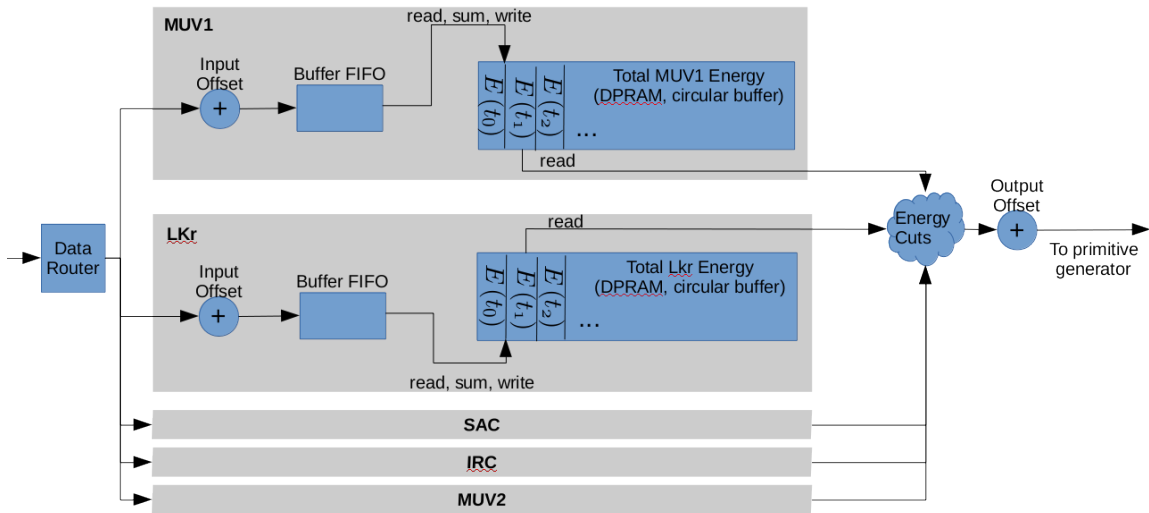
MUV1

read, sum, write

Input Offset

+

Buffer FIFO

$E(t_0)$ $E(t_1)$ $E(t_2)$ ...

Total MUV1 Energy (DPRAM, circular buffer)

read

Data Router

read

LKr

Input Offset

+

Buffer FIFO

$E(t_0)$ $E(t_1)$ $E(t_2)$ ...

Total Lkr Energy (DPRAM, circular buffer)

read, sum, write

Energy Cuts

Output Offset

+

To primitive generator

SAC

IRC

MUV2